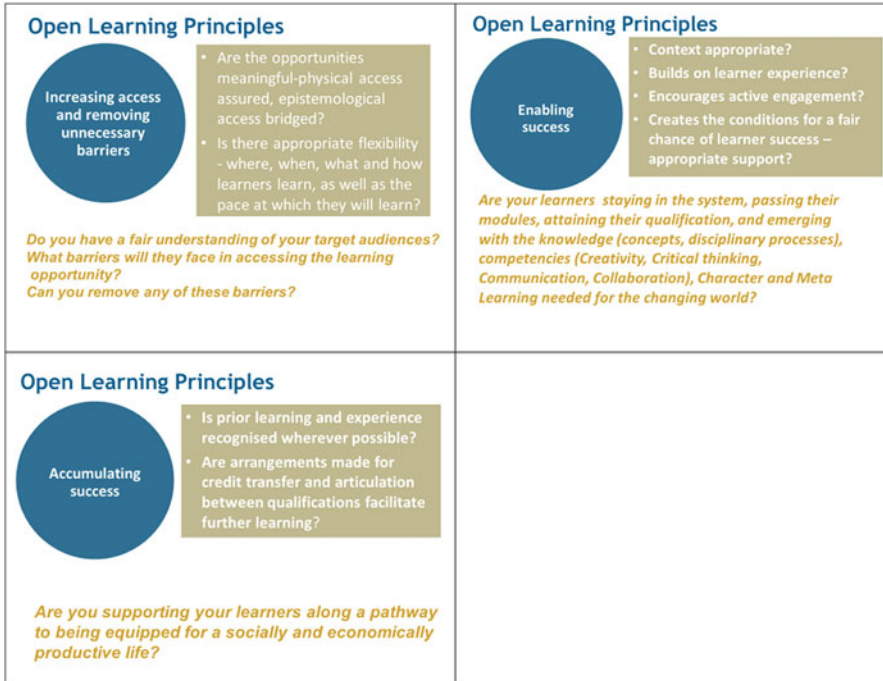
Open Learning Principles

Increasing access and removing unnecessary barriers

- Are the opportunities meaningful-physical access assured, epistemological access bridged?
- Is there appropriate flexibility - where, when, what and how learners learn, as well as the pace at which they will learn?

Do you have a fair understanding of your target audiences? What barriers will they face in accessing the learning opportunity? Can you remove any of these barriers?

Open Learning Principles

Enabling success

- Context appropriate?
- Builds on learner experience?
- Encourages active engagement?
- Creates the conditions for a fair chance of learner success – appropriate support?

Are your learners staying in the system, passing their modules, attaining their qualification, and emerging with the knowledge (concepts, disciplinary processes), competencies (Creativity, Critical thinking, Communication, Collaboration), Character and Meta Learning needed for the changing world?

Open Learning Principles

Accumulating success

- Is prior learning and experience recognised wherever possible?
- Are arrangements made for credit transfer and articulation between qualifications facilitate further learning?

Are you supporting your learners along a pathway to being equipped for a socially and economically productive life?